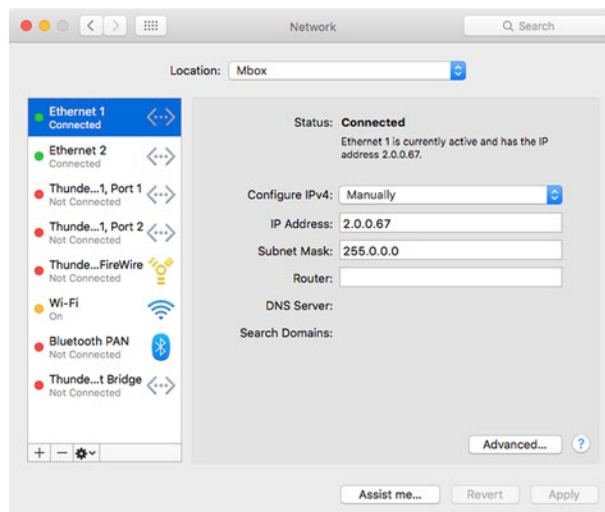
Network

Search

Location: Mbox

Ethernet 1
Connected

Ethernet 2
Connected

Thunde...1, Port 1
Not Connected

Thunde...1, Port 2
Not Connected

Thunde...FireWire
Not Connected

Wi-Fi
On

Bluetooth PAN
Not Connected

Thunde...t Bridge
Not Connected

+ −

Status: Connected

Ethernet 1 is currently active and has the IP address 2.0.0.67.

Configure IPv4: Manually

IP Address: 2.0.0.67

Subnet Mask: 255.0.0.0

Router:

DNS Server:

Search Domains:

Advanced...

?

Assist me...

Revert

Apply